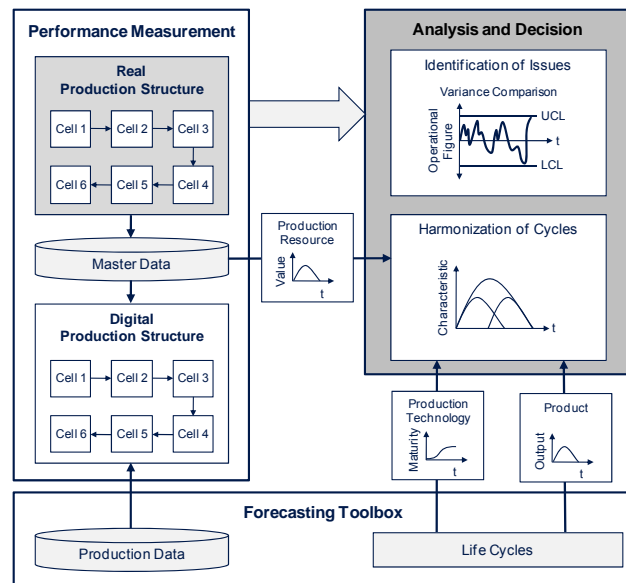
Performance Measurement

Real Production Structure

Cell 1
Cell 2
Cell 3
Cell 6
Cell 5
Cell 4

Master Data

Digital Production Structure

Cell 1
Cell 2
Cell 3
Cell 6
Cell 5
Cell 4

Analysis and Decision

Identification of Issues

Variance Comparison

UCL
t
LCL
Operational Figure

Production Resource
Value
t

Harmonization of Cycles

Characteristic
t

Production Technology
Maturity
t

Product
Output
t

Forecasting Toolbox

Production Data

Life Cycles